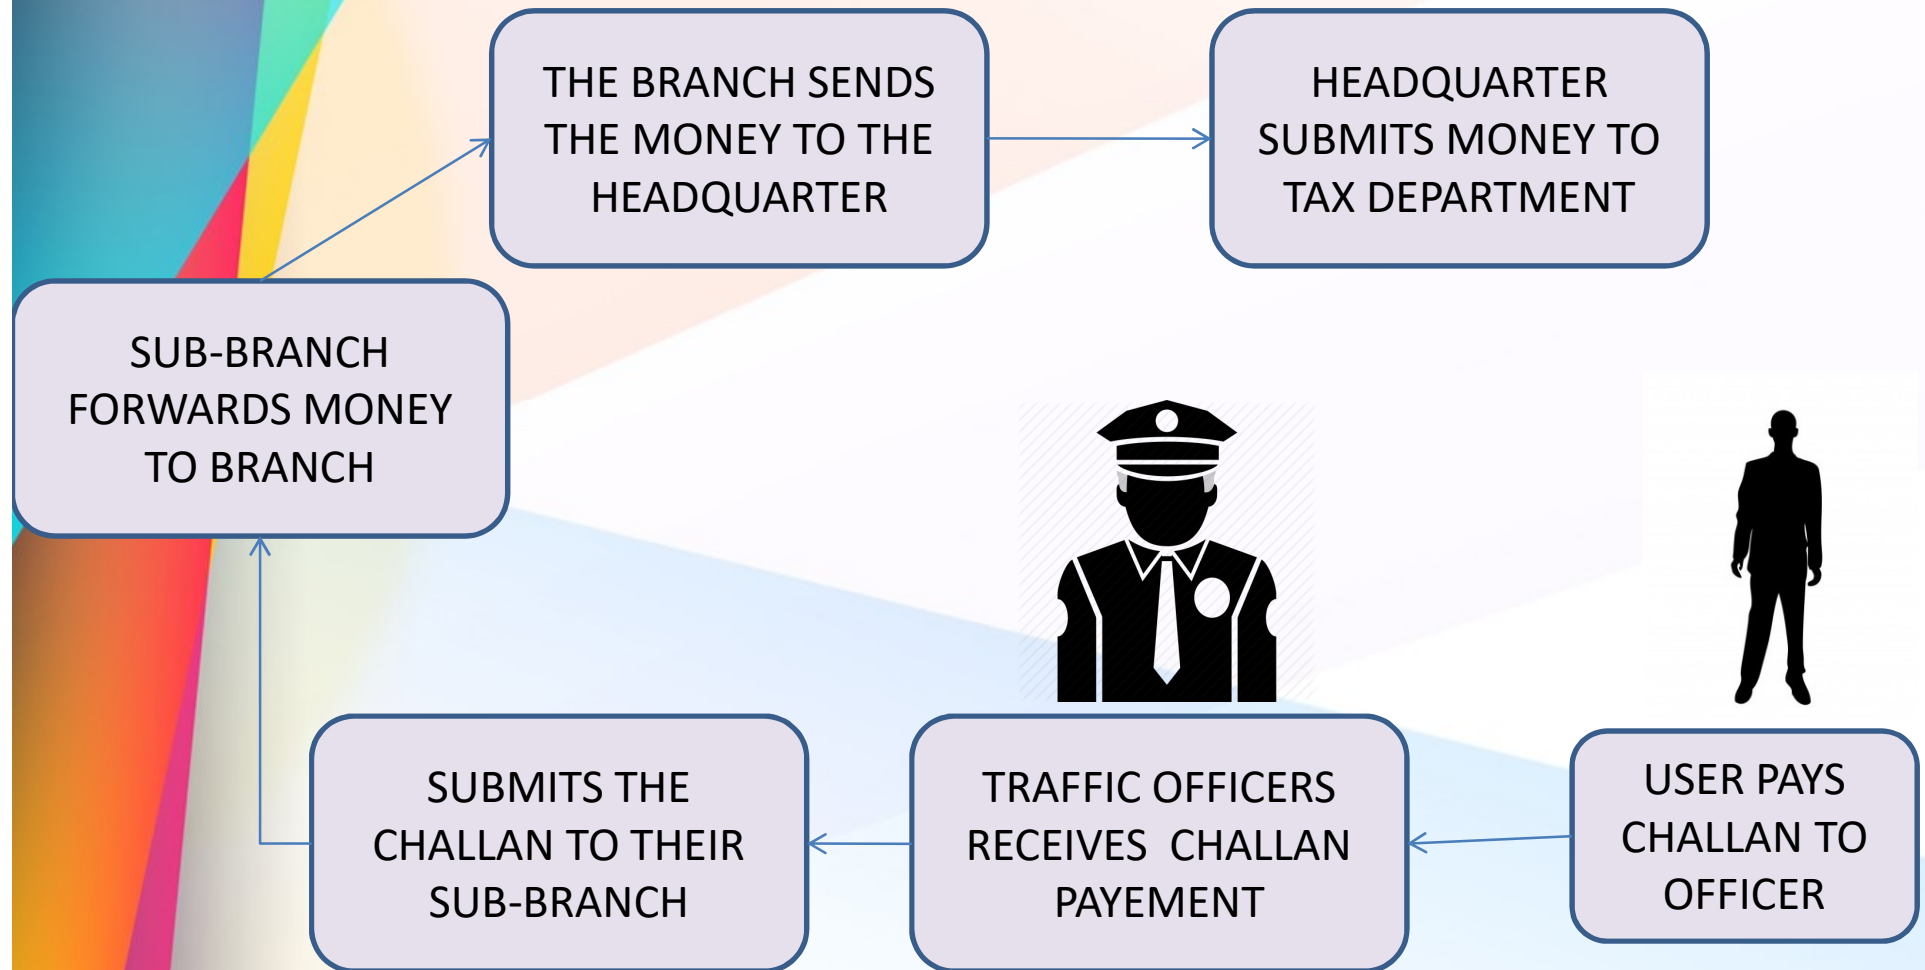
USER PAYS CHALLAN TO OFFICER

TRAFFIC OFFICERS RECEIVES CHALLAN PAYEMENT

SUBMITS THE CHALLAN TO THEIR SUB-BRANCH

SUB-BRANCH FORWARDS MONEY TO BRANCH

THE BRANCH SENDS THE MONEY TO THE HEADQUARTER

HEADQUARTER SUBMITS MONEY TO TAX DEPARTMENT